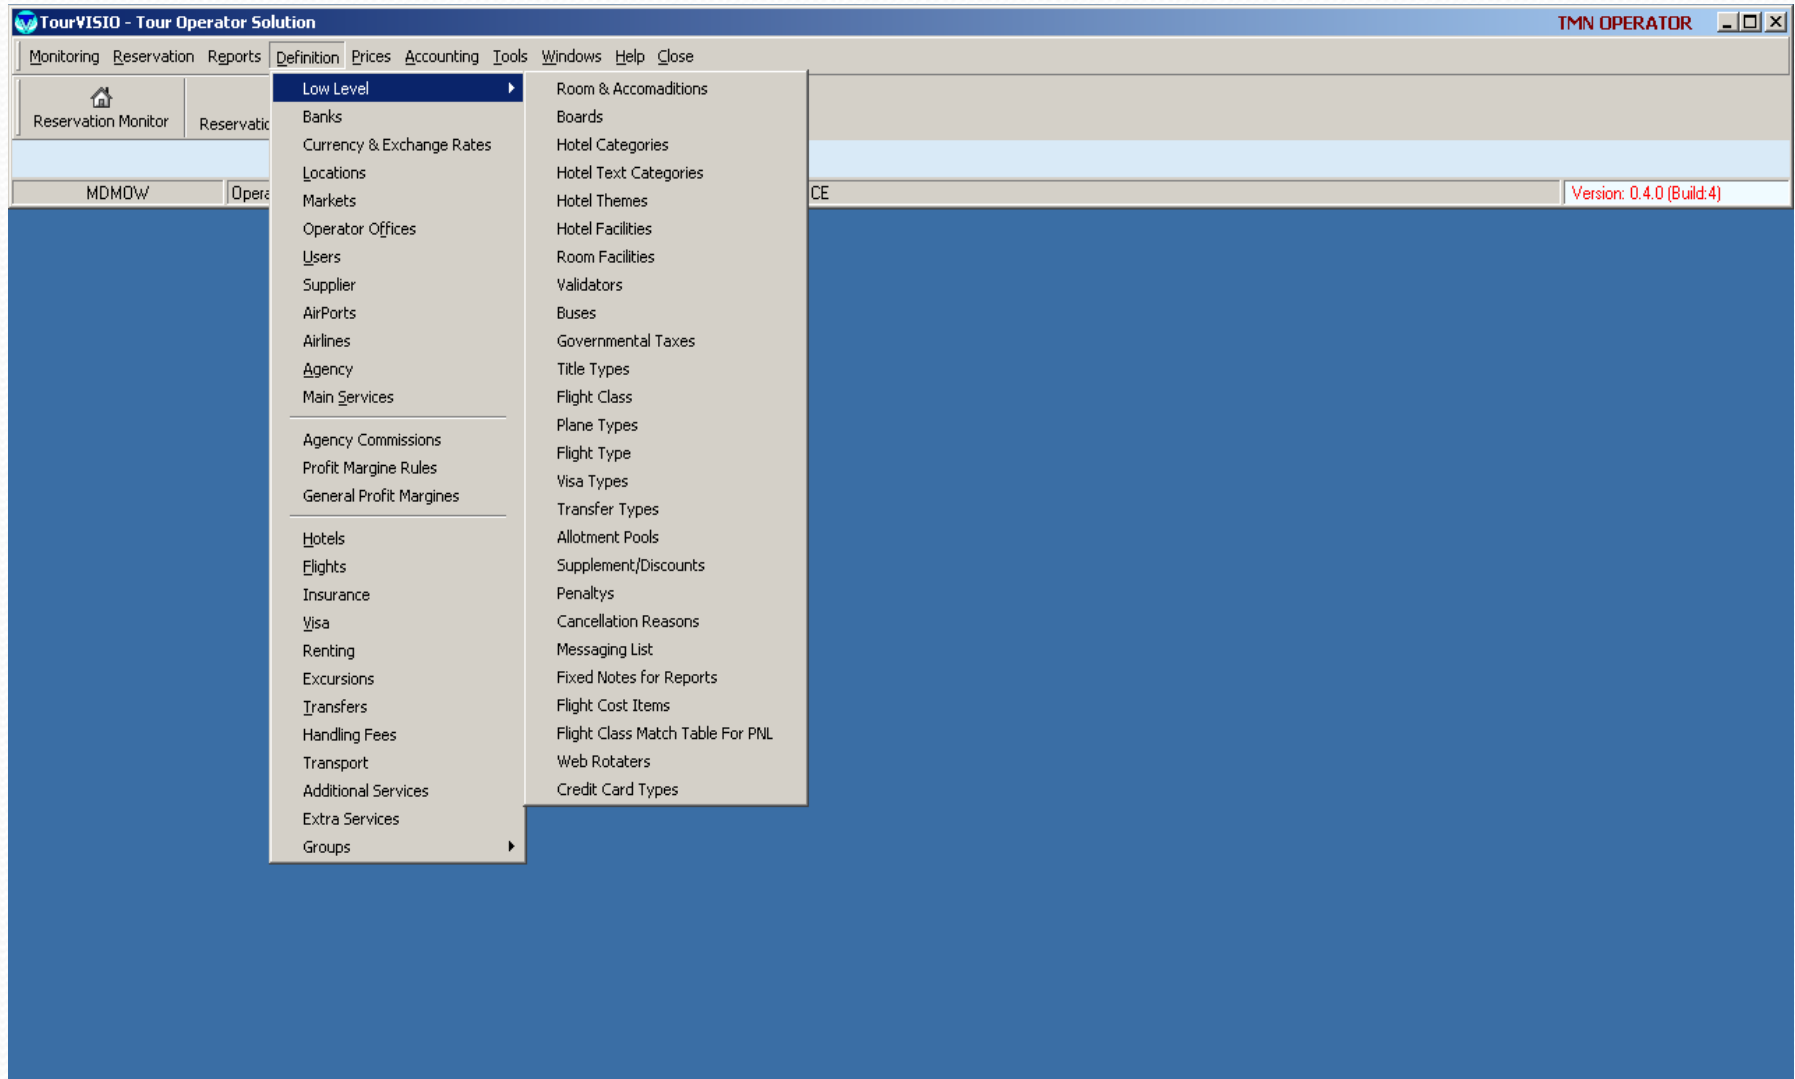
TourVISIO - Tour Operator Solution

TMN OPERATOR

Monitoring Reservation Reports Definition Prices Accounting Tools Windows Help Close

Reservation Monitor

Reservatic

MDMOW

Opera

CE

Version: 0.4.0 (Build:4)

Low Level
Banks
Currency & Exchange Rates
Locations
Markets
Operator Offices
Users
Supplier
AirPorts
Airlines
Agency
Main Services

Agency Commissions
Profit Margine Rules
General Profit Margines

Hotels
Flights
Insurance
Visa
Renting
Excursions
Transfers
Handling Fees
Transport
Additional Services
Extra Services
Groups

Room & Accomaditions
Boards
Hotel Categories
Hotel Text Categories
Hotel Themes
Hotel Facilities
Room Facilities
Validators
Buses
Governmental Taxes
Title Types
Flight Class
Plane Types
Flight Type
Visa Types
Transfer Types
Allotment Pools
Supplement/Discounts
Penaltys
Cancellation Reasons
Messaging List
Fixed Notes for Reports
Flight Cost Items
Flight Class Match Table For PNL
Web Rotaters
Credit Card Types